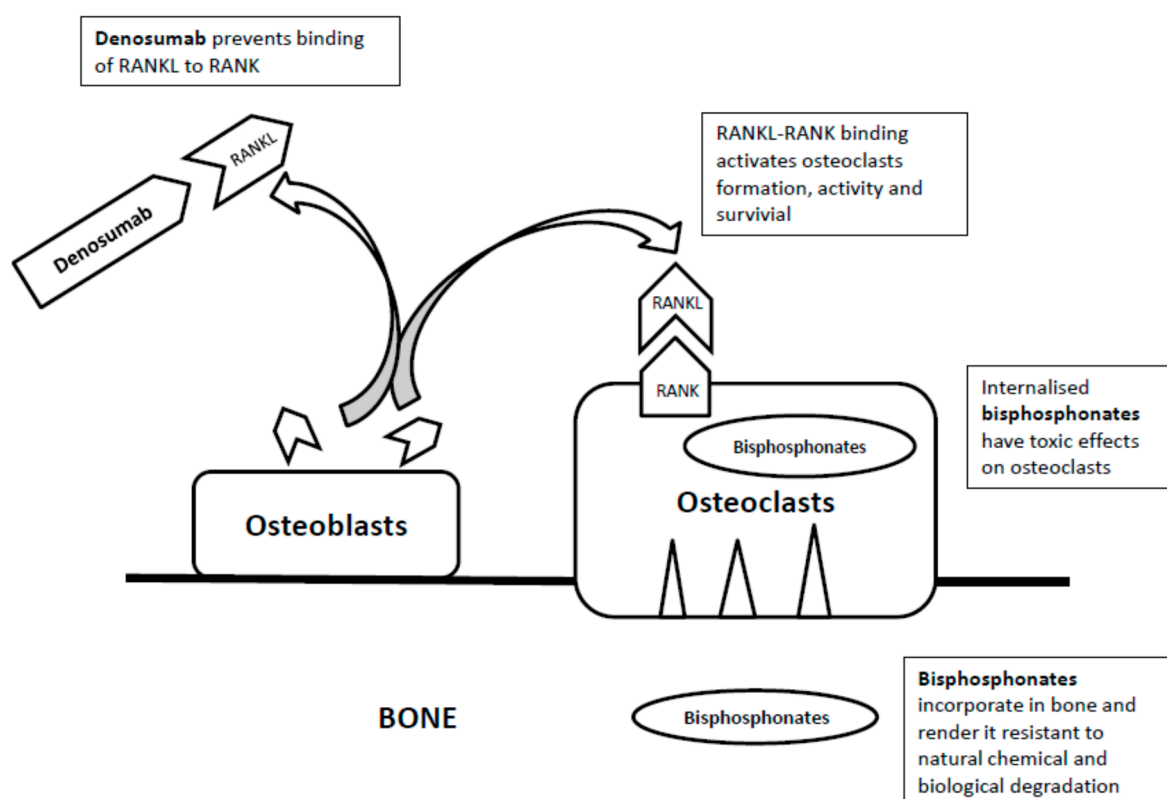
**Denosumab** prevents binding of RANKL to RANK

RANKL

Denosumab

RANKL-RANK binding activates osteoclasts formation, activity and survivial

RANKL

RANK

Internalised **bisphosphonates** have toxic effects on osteoclasts

Bisphosphonates

Osteoclasts

Osteoblasts

**Bisphosphonates** incorporate in bone and render it resistant to natural chemical and biological degradation

BONE

Bisphosphonates